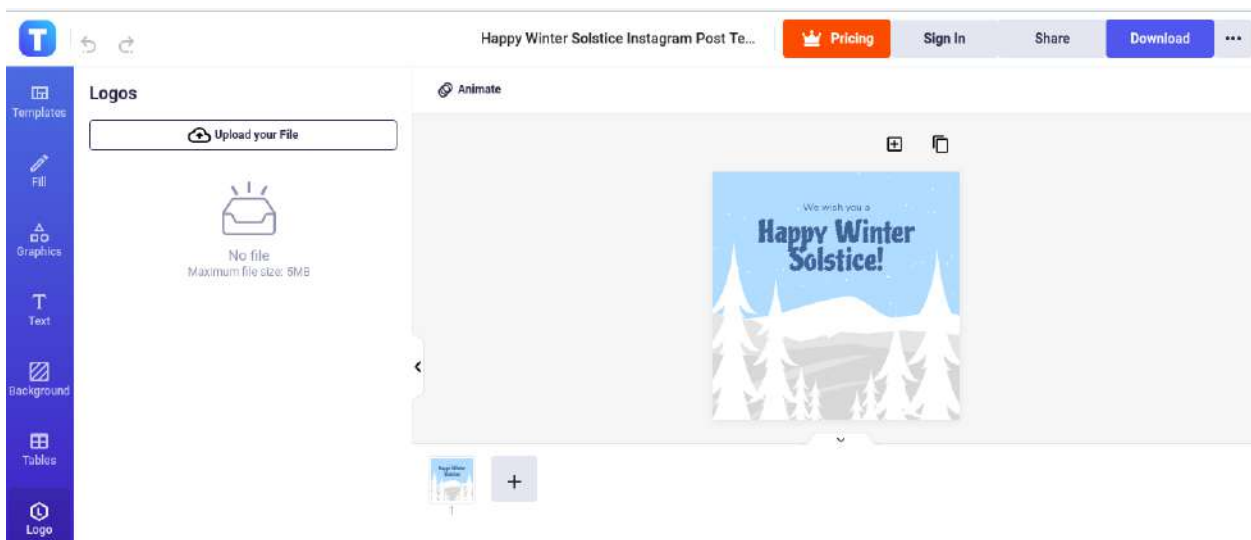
T

Happy Winter Solstice Instagram Post Te...

Pricing

Sign In

Share

Download

...

Templates

Fill

Graphics

Text

Background

Tables

Logo

Logos

Upload your File

No file
Maximum file size: 5MB

Animate

We wish you a
Happy Winter Solstice!

+

1